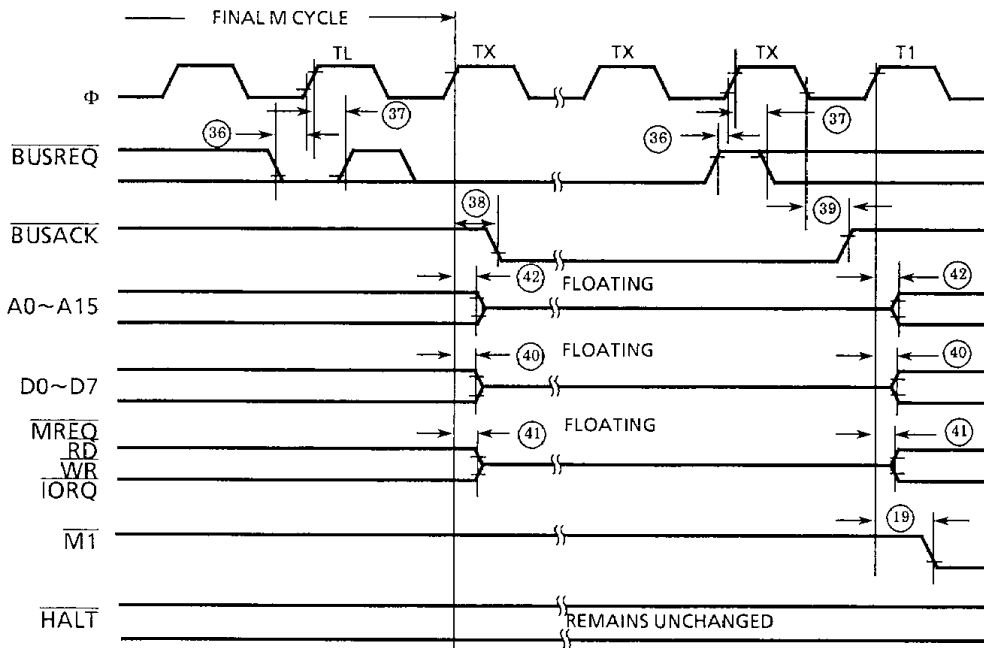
FINAL M CYCLE

TL TX TX TX T1

Φ

36 37 36 37

$\overline{BUSREQ}$

38 39

$\overline{BUSACK}$

42 FLOATING 42

A0~A15

40 FLOATING 40

D0~D7

41 FLOATING 41

$\overline{MREQ}$
$\overline{RD}$
$\overline{WR}$
$\overline{IORQ}$

19

$\overline{M1}$

$\overline{HALT}$

REMAINS UNCHANGED